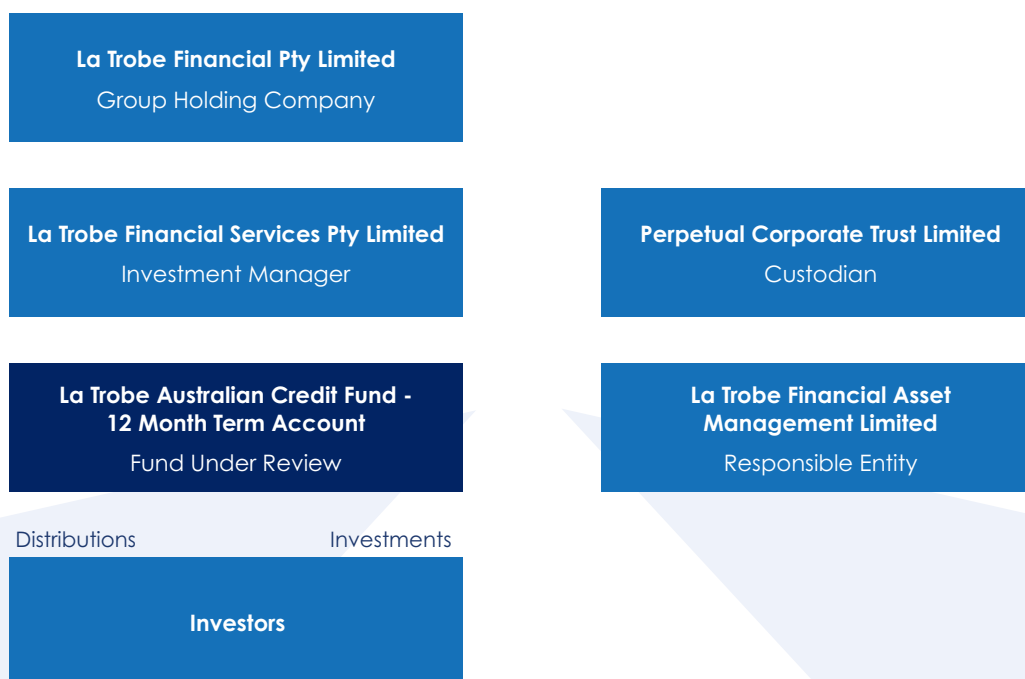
La Trobe Financial Pty Limited
Group Holding Company

La Trobe Financial Services Pty Limited
Investment Manager

Perpetual Corporate Trust Limited
Custodian

La Trobe Australian Credit Fund - 12 Month Term Account
Fund Under Review

La Trobe Financial Asset Management Limited
Responsible Entity

Distributions

Investments

Investors